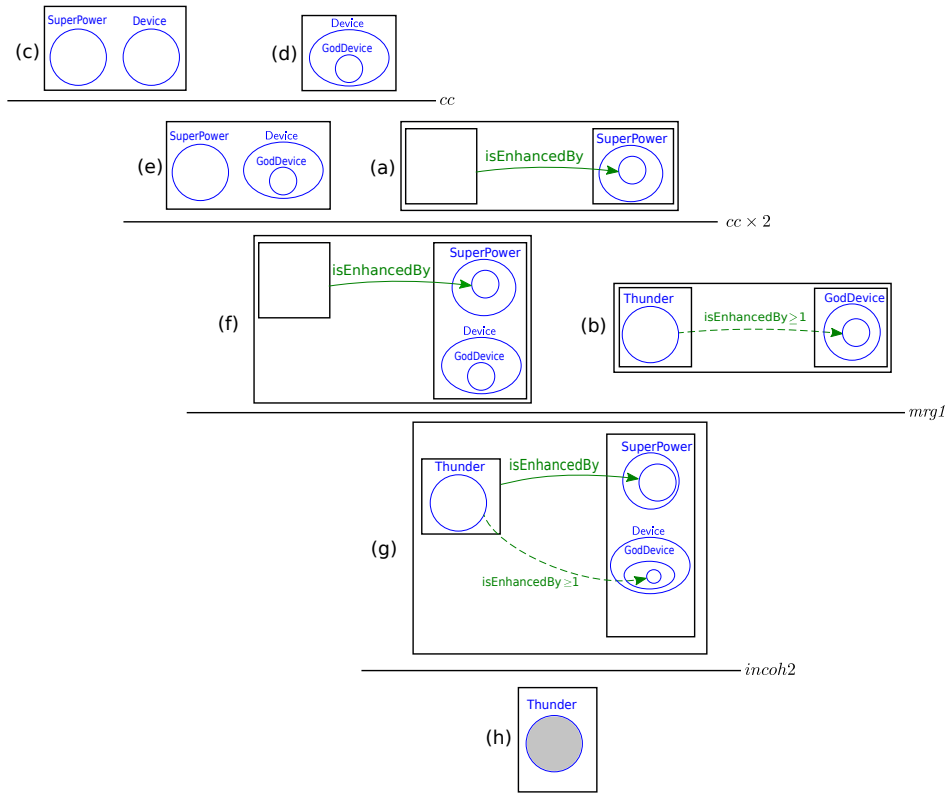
(c) SuperPower Device

(d) Device GodDevice

$cc$

(e) SuperPower Device GodDevice

(a) isEnhancedBy SuperPower

$cc \times 2$

(f) isEnhancedBy SuperPower Device GodDevice

(b) Thunder isEnhancedBy$\geq 1$ GodDevice

$mrg1$

(g) Thunder isEnhancedBy SuperPower Device GodDevice isEnhancedBy$\geq 1$

$incoh2$

(h) Thunder